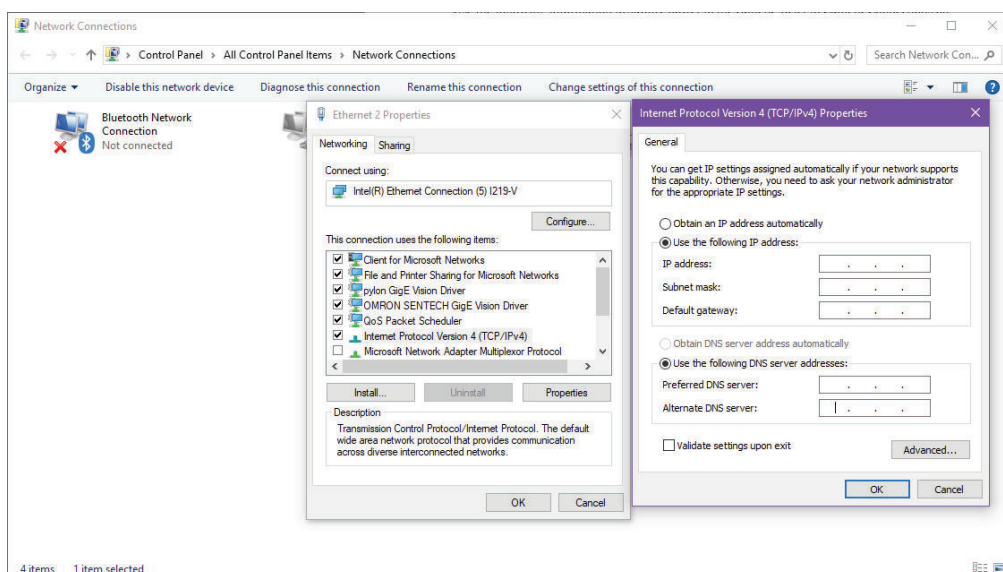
Network Connections

Control Panel > All Control Panel Items > Network Connections

Search Network Con...

Organize ▾ Disable this network device Diagnose this connection Rename this connection Change settings of this connection

Bluetooth Network Connection
Not connected

Ethernet 2 Properties

Networking Sharing

Connect using:

Intel(R) Ethernet Connection (5) I219-V

Configure...

This connection uses the following items:

Client for Microsoft Networks
File and Printer Sharing for Microsoft Networks
pylon GigE Vision Driver
OMRON SENTECH GigE Vision Driver
QoS Packet Scheduler
Internet Protocol Version 4 (TCP/IPv4)
Microsoft Network Adapter Multiplexor Protocol

Install... Uninstall Properties

Description

Transmission Control Protocol/Internet Protocol. The default wide area network protocol that provides communication across diverse interconnected networks.

OK Cancel

Internet Protocol Version 4 (TCP/IPv4) Properties

General

You can get IP settings assigned automatically if your network supports this capability. Otherwise, you need to ask your network administrator for the appropriate IP settings.

Obtain an IP address automatically
Use the following IP address:
IP address:
Subnet mask:
Default gateway:

Obtain DNS server address automatically
Use the following DNS server addresses:
Preferred DNS server:
Alternate DNS server:

Validate settings upon exit

Advanced...

OK Cancel

4 items 1 item selected